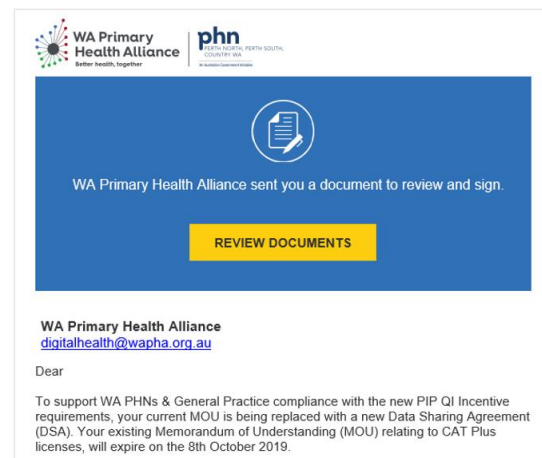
WA Primary Health Alliance
Better health, together

phn
PERTH NORTH, PERTH SOUTH, COUNTRY WA
An Australian Government Initiative

WA Primary Health Alliance sent you a document to review and sign.

REVIEW DOCUMENTS

WA Primary Health Alliance
digitalhealth@wapha.org.au

Dear

To support WA PHNs & General Practice compliance with the new PIP QI Incentive requirements, your current MOU is being replaced with a new Data Sharing Agreement (DSA). Your existing Memorandum of Understanding (MOU) relating to CAT Plus licenses, will expire on the 8th October 2019.